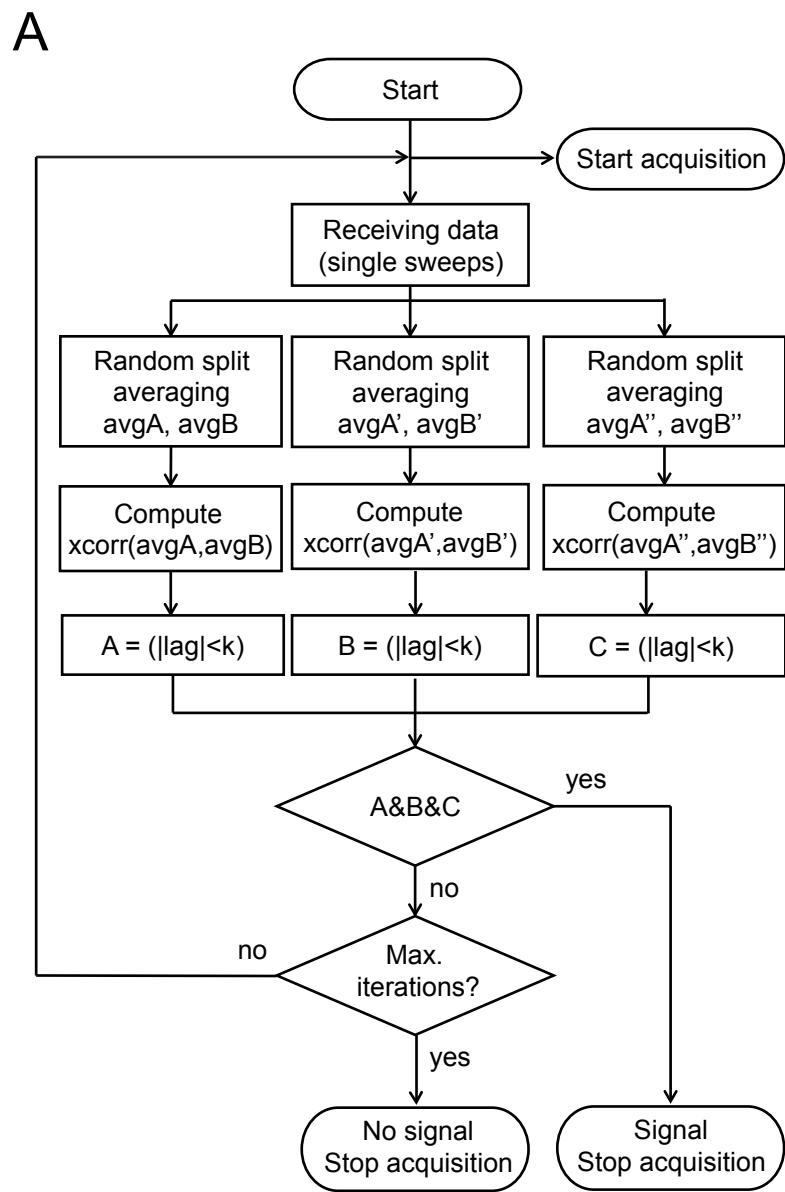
A

Start

Start acquisition

Receiving data (single sweeps)

Random split averaging avgA, avgB

Random split averaging avgA', avgB'

Random split averaging avgA'', avgB''

Compute xcorr(avgA,avgB)

Compute xcorr(avgA',avgB')

Compute xcorr(avgA'',avgB'')

A = (|lag|<k)

B = (|lag|<k)

C = (|lag|<k)

A&B&C

yes

no

no

Max. iterations?

yes

No signal Stop acquisition

Signal Stop acquisition